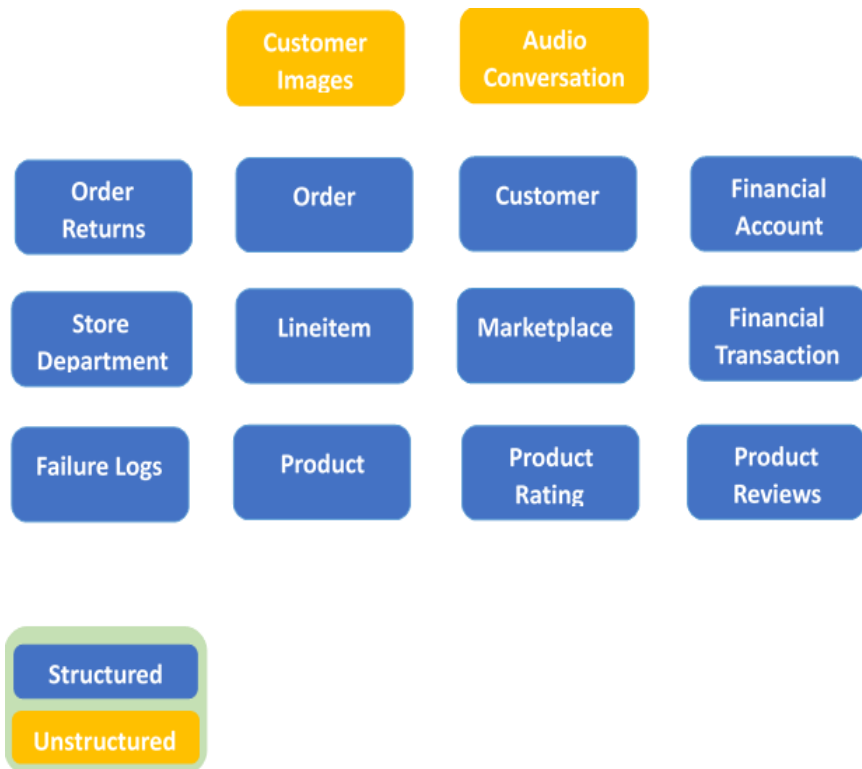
Customer Images

Audio Conversation

Order Returns

Order

Customer

Financial Account

Store Department

Lineitem

Marketplace

Financial Transaction

Failure Logs

Product

Product Rating

Product Reviews

Structured

Unstructured